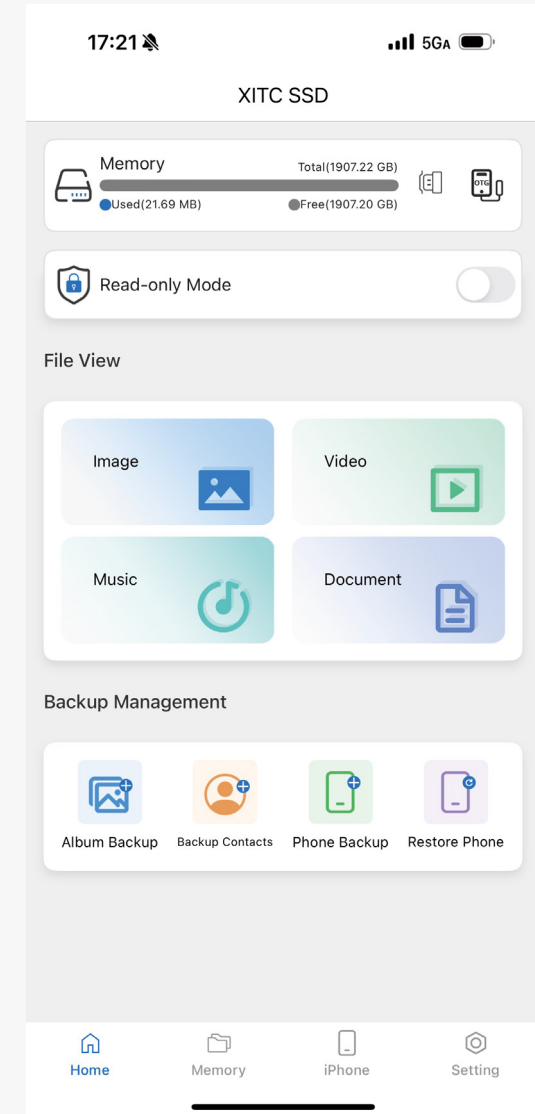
17:21

5GA

XITC SSD

Memory
Total(1907.22 GB)
Used(21.69 MB)
Free(1907.20 GB)

OTG

Read-only Mode

File View

Image

Video

Music

Document

Backup Management

Album Backup

Backup Contacts

Phone Backup

Restore Phone

Home

Memory

iPhone

Setting